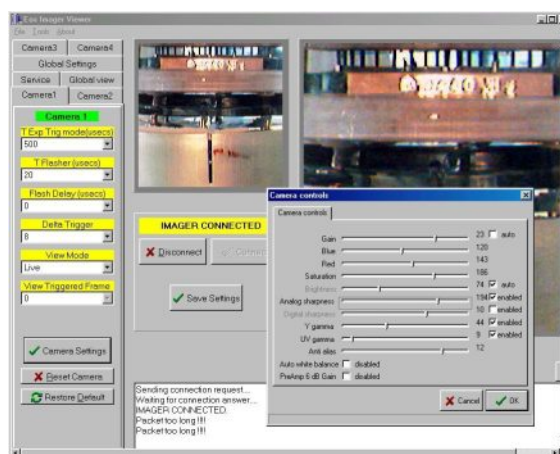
Eos Imager Viewer
File Tools About
Camera3 Camera4
Global Settings
Service Global view
Camera1 Camera2
Camera 1
T Exp Trig mode(usecs)
500
T Flasher (usecs)
20
Flash Delay (usecs)
0
Delta Trigger
8
View Mode
Live
View Triggered Frame
0
Camera Settings
Reset Camera
Restore Default
IMAGER CONNECTED
Disconnect
Connect
Save Settings
Sending connection request...
Waiting for connection answer...
IMAGER CONNECTED.
Packet too long !!!
Packet too long !!!
Camera controls
Camera controls
Gain 23 auto
Blue 120
Red 143
Saturation 186
Brightness 74 auto
Analog sharpness 194 enabled
Digital sharpness 10 enabled
Y gamma 44 enabled
UV gamma 9 enabled
Anti alias 12
Auto white balance disabled
PreAmp 6 dB Gain disabled
Cancel
OK